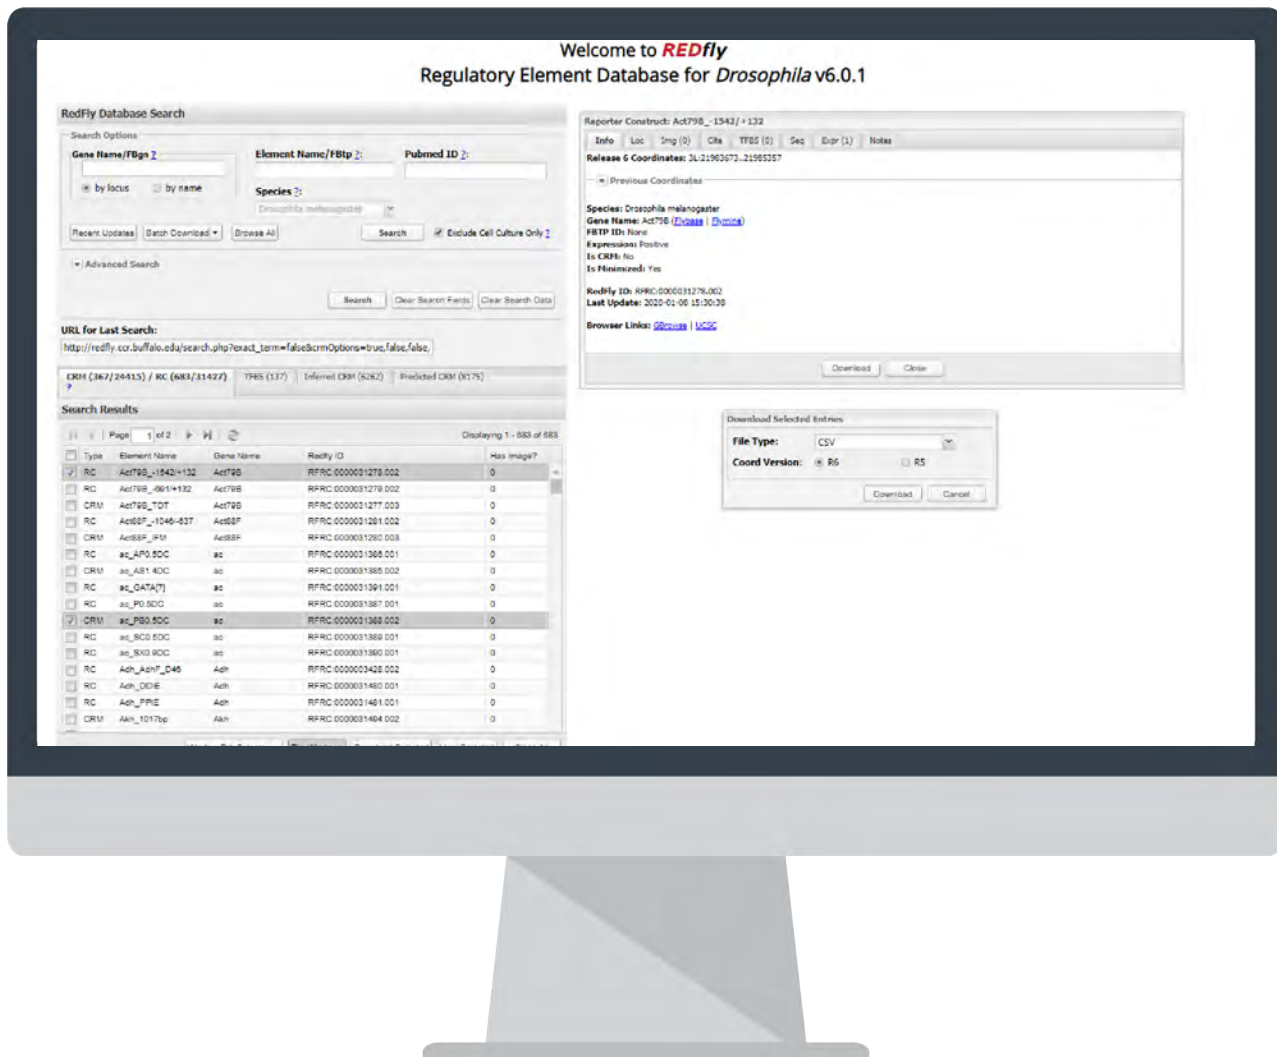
Welcome to REDfly
Regulatory Element Database for Drosophila v6.0.1

RedFly Database Search
Search Options
Gene Name/FBgn ?
by locus by name
Element Name/FBtp ?
Pubmed ID ?
Species ?
Drosophila melanogaster
Recent Updates Batch Download Browse All Search Exclude Cell Culture Only ?
Advanced Search
Search Clear Search Fields Clear Search Data

URL for Last Search:
http://redfly.ccr.buffalo.edu/search.php?exact_term=false&crmOptions=true,false,false,

CRM (367/24415) / RC (683/31427) TFBS (137) Inferred CRM (6262) Predicted CRM (8175)

Search Results
Page 1 of 2 Displaying 1 - 683 of 683

| Type | Element Name | Gene Name | Redfly ID | Has Image? |
|---|---|---|---|---|
| RC | Act79B_-1542/+132 | Act79B | RFRC:0000031278.002 | 0 |
| RC | Act79B_-691/+132 | Act79B | RFRC:0000031279.002 | 0 |
| CRM | Act79B_TDT | Act79B | RFRC:0000031277.003 | 0 |
| RC | Act88F_-1046-637 | Act88F | RFRC:0000031281.002 | 0 |
| CRM | Act88F_IFM | Act88F | RFRC:0000031280.003 | 0 |
| RC | ac_AP0.5DC | ac | RFRC:0000031386.001 | 0 |
| CRM | ac_AS1.4DC | ac | RFRC:0000031385.002 | 0 |
| RC | ac_GATA(?) | ac | RFRC:0000031391.001 | 0 |
| RC | ac_P0.5DC | ac | RFRC:0000031387.001 | 0 |
| CRM | ac_PS0.5DC | ac | RFRC:0000031388.002 | 0 |
| RC | ac_SC0.5DC | ac | RFRC:0000031389.001 | 0 |
| RC | ac_SX0.9DC | ac | RFRC:0000031390.001 | 0 |
| RC | Adh_AdhF_D46 | Adh | RFRC:0000033428.002 | 0 |
| RC | Adh_DDIE | Adh | RFRC:0000031460.001 | 0 |
| RC | Adh_PPIE | Adh | RFRC:0000031461.001 | 0 |
| CRM | Akh_1017bp | Akh | RFRC:0000031464.002 | 0 |

Reporter Construct: Act79B_-1542/+132
Info Loc Img (0) Cite TFBS (0) Seq Expr (1) Notes
Release 6 Coordinates: 3L:21963673..21965357
Previous Coordinates
Species: Drosophila melanogaster
Gene Name: Act79B (Flybase | Flymine)
FBTP ID: None
Expression: Positive
Is CRM: No
Is Minimized: Yes
RedFly ID: RFRC:0000031278.002
Last Update: 2020-01-08 15:30:38
Browser Links: GBrowse | UCSC
Download Close

Download Selected Entries
File Type: CSV
Coord Version: R6 R5
Download Cancel